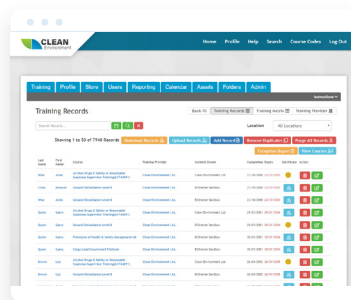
CLEAN Environment

Home Profile Help Search Course Codes Log Out

Instructions

Training Profile Store Users Reporting Calendar Assets Folders Admin

Training Records

Back To: Training Records Training matrix Training Provider

Search Records Location All Locations

Showing 1 to 50 of 7948 Records

Download Records Upload Records Add Record Remove Duplicates Purge All Records Exception Report New Courses

| Last Name | First Name | Course | Training Provider | Contact Name | Completion/Expiry | Cert Status | Action |
|---|---|---|---|---|---|---|---|
| Wise | Jane | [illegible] | Clean Environment Ltd | Clean Environment Ltd | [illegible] | | |
| Lowe | Ampuia | Ground Disturbance Level II | Clean Environment Ltd | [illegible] | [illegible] | | |
| Wise | Jane | Ground Disturbance Level II | Clean Environment Ltd | Clean Environment Ltd | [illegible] | | |
| Quinn | Katie | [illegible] | Clean Environment Ltd | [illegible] | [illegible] | | |
| Quinn | Katie | Ground Disturbance Level II | Clean Environment Ltd | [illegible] | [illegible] | | |
| Quinn | Katie | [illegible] | Clean Environment Ltd | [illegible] | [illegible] | | |
| Quinn | Katie | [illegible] | Clean Environment Ltd | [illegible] | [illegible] | | |
| Quinn | Katie | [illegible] | Clean Environment Ltd | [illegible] | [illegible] | | |
| Quinn | Katie | Ground Disturbance Level II | Clean Environment Ltd | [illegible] | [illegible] | | |
| Brown | Lisa | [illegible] | Clean Environment Ltd | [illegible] | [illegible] | | |
| Brown | Lisa | Ground Disturbance Level II | Clean Environment Ltd | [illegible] | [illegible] | | |
| Brown | Lisa | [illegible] | Clean Environment Ltd | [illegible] | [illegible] | | |